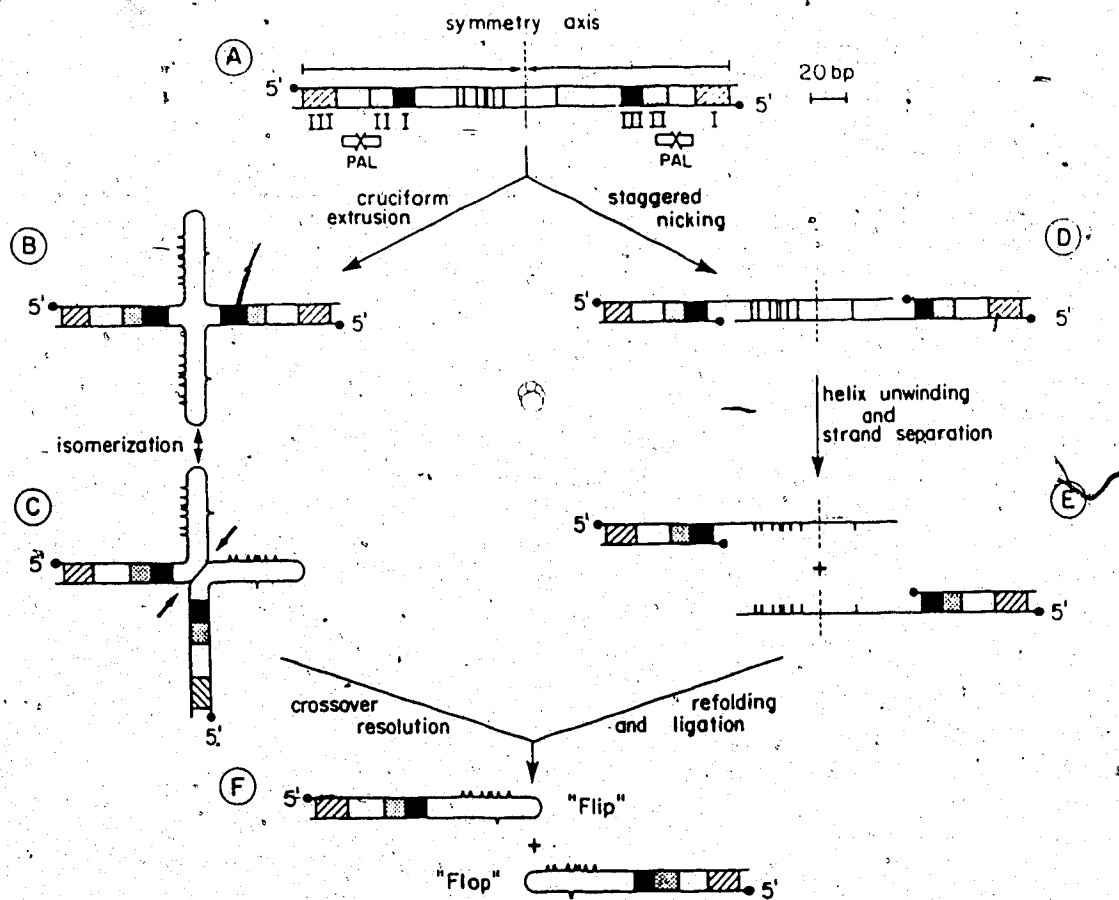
symmetry axis

A

5'

20 bp

5'

III

II I

III II

I

PAL

PAL

cruciform extrusion

staggered nicking

B

D

5'

5'

5'

5'

helix unwinding and strand separation

isomerization

C

E

5'

5'

+

5'

5'

crossover resolution

refolding and ligation

F

5'

"Flip"

+

"Flop"

5'